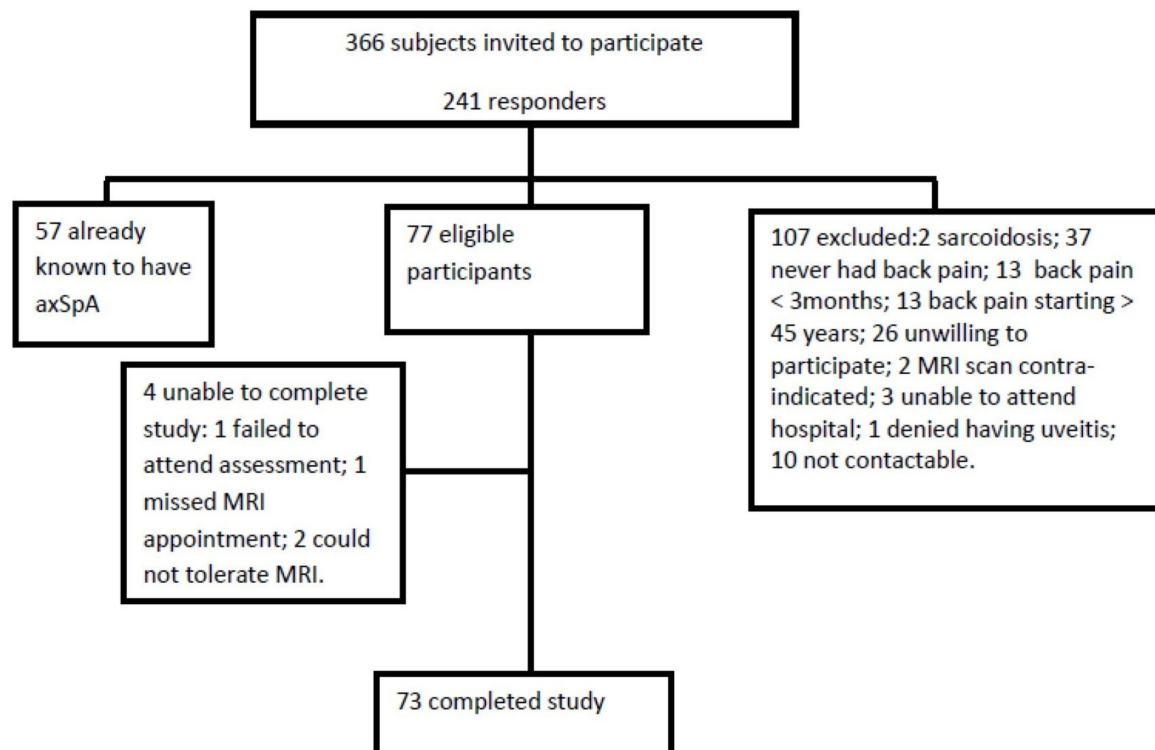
366 subjects invited to participate

241 responders

57 already known to have axSpA

77 eligible participants

107 excluded:2 sarcoidosis; 37 never had back pain; 13 back pain < 3months; 13 back pain starting > 45 years; 26 unwilling to participate; 2 MRI scan contraindicated; 3 unable to attend hospital; 1 denied having uveitis; 10 not contactable.

4 unable to complete study: 1 failed to attend assessment; 1 missed MRI appointment; 2 could not tolerate MRI.

73 completed study